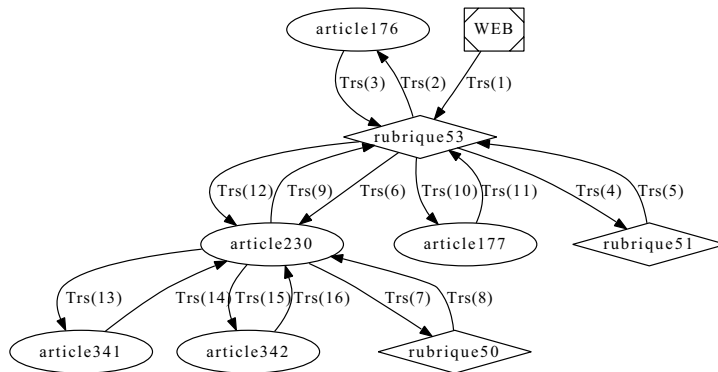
article176

WEB

Trs(3)

Trs(2)

Trs(1)

rubrique53

Trs(12)

Trs(9)

Trs(6)

Trs(10)

Trs(11)

Trs(4)

Trs(5)

article230

article177

rubrique51

Trs(13)

Trs(14)

Trs(15)

Trs(16)

Trs(7)

Trs(8)

article341

article342

rubrique50